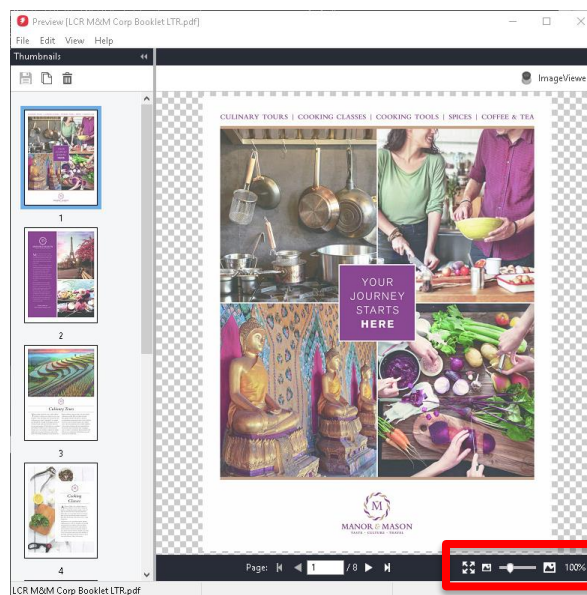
Preview [LCR M&M Corp Booklet LTR.pdf]

File Edit View Help

Thumbnails

ImageViewe

1

2

Culinary Tours

3

Cooking Classes

4

CULINARY TOURS | COOKING CLASSES | COOKING TOOLS | SPICES | COFFEE & TEA

YOUR JOURNEY STARTS HERE

M

MANOR & MASON

TASTE • CULTURE • TRAVEL

Page: 1 / 8

100%

LCR M&M Corp Booklet LTR.pdf